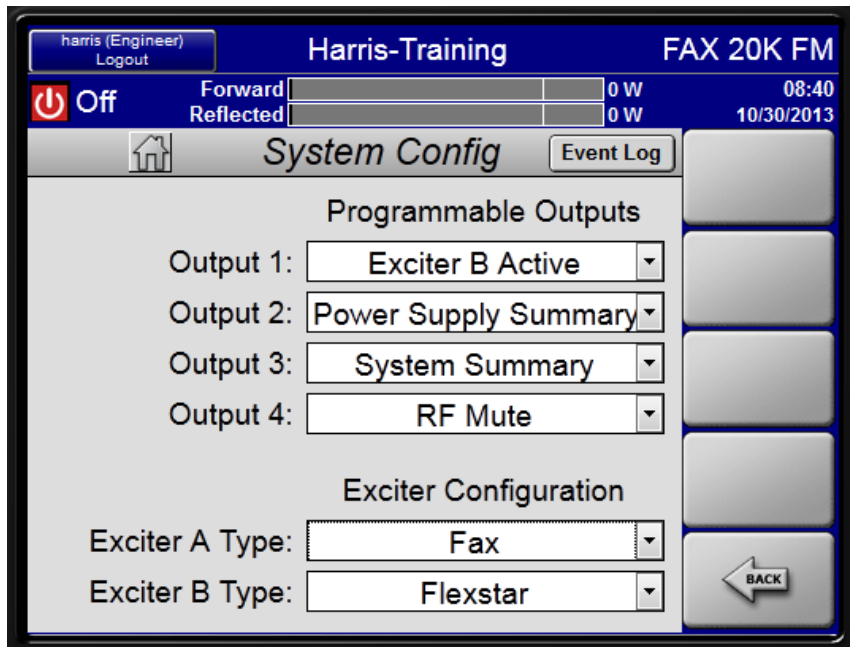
harris (Engineer)
Logout

Harris-Training

FAX 20K FM

Off

Forward 0 W
Reflected 0 W

08:40
10/30/2013

System Config

Event Log

Programmable Outputs

Output 1: Exciter B Active
Output 2: Power Supply Summary
Output 3: System Summary
Output 4: RF Mute

Exciter Configuration

Exciter A Type: Fax
Exciter B Type: Flexstar

BACK